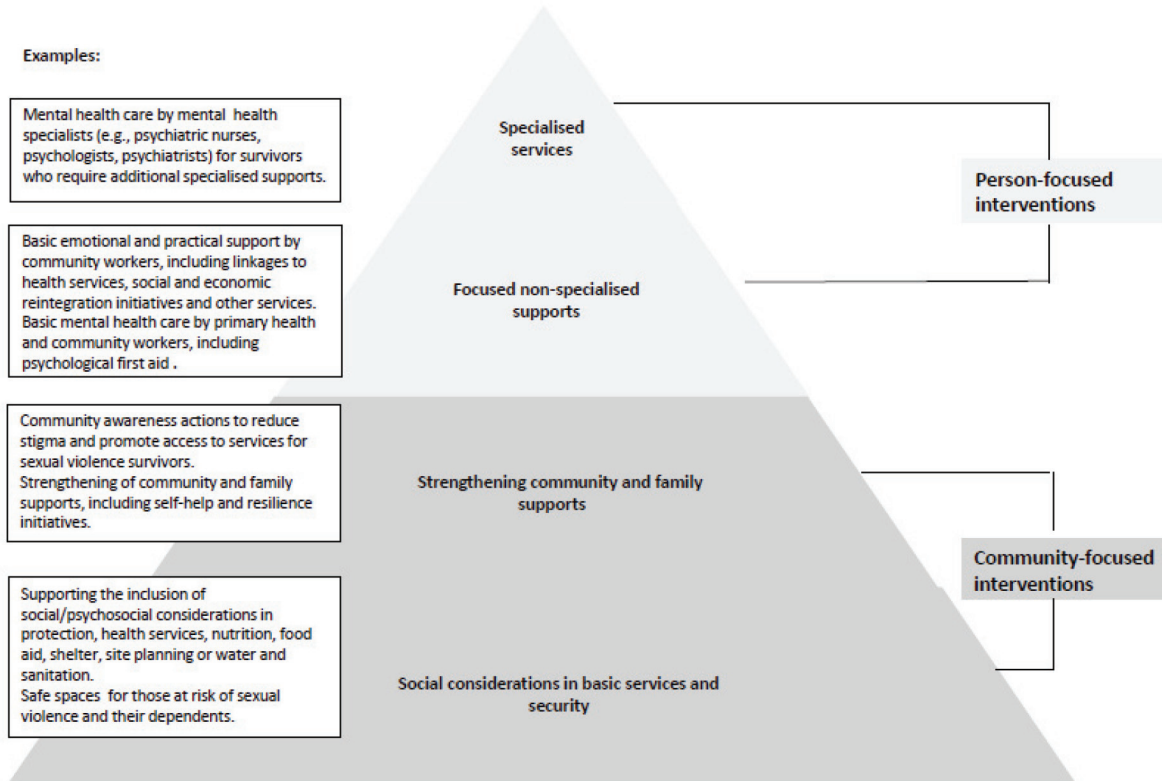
Examples:

Mental health care by mental health specialists (e.g., psychiatric nurses, psychologists, psychiatrists) for survivors who require additional specialised supports.

Specialised services

Person-focused interventions

Basic emotional and practical support by community workers, including linkages to health services, social and economic reintegration initiatives and other services. Basic mental health care by primary health and community workers, including psychological first aid .

Focused non-specialised supports

Community awareness actions to reduce stigma and promote access to services for sexual violence survivors.
Strengthening of community and family supports, including self-help and resilience initiatives.

Strengthening community and family supports

Community-focused interventions

Supporting the inclusion of social/psychosocial considerations in protection, health services, nutrition, food aid, shelter, site planning or water and sanitation.
Safe spaces for those at risk of sexual violence and their dependents.

Social considerations in basic services and security